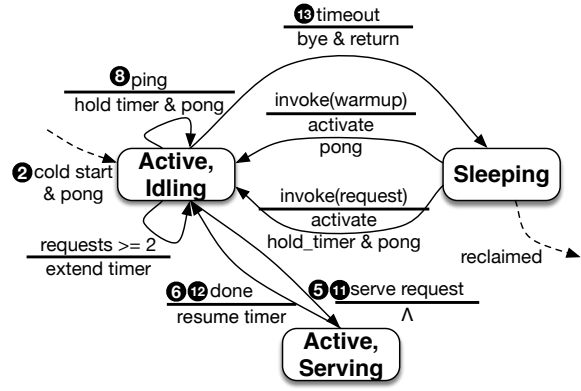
⓭timeout
bye & return

❽ping
hold timer & pong

invoke(warmup)
activate
pong

❷cold start
& pong

Active,
Idling

Sleeping

invoke(request)
activate
hold_timer & pong

requests >= 2
extend timer

reclaimed

❻⓬done
resume timer

❺⓫serve request
Λ

Active,
Serving